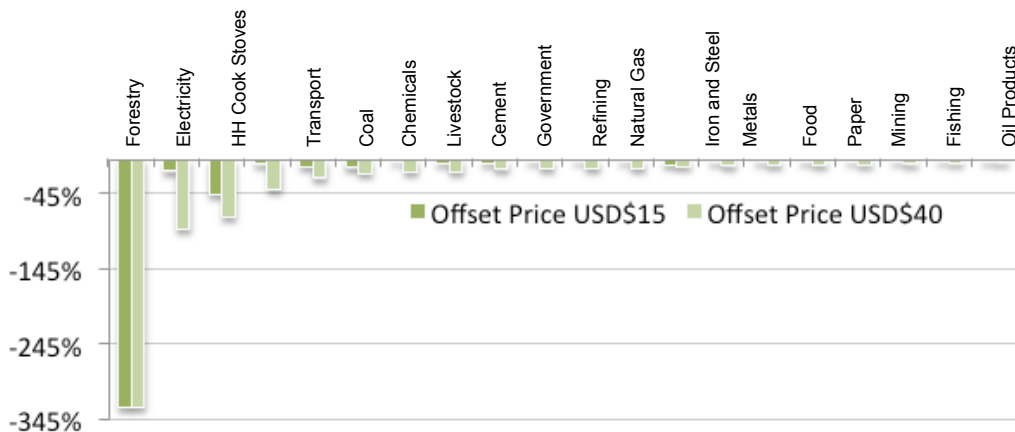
Forestry
Electricity
HH Cook Stoves
Transport
Coal
Chemicals
Livestock
Cement
Government
Refining
Natural Gas
Iron and Steel
Metals
Food
Paper
Mining
Fishing
Oil Products

-45%
-145%
-245%
-345%

Offset Price USD$15
Offset Price USD$40